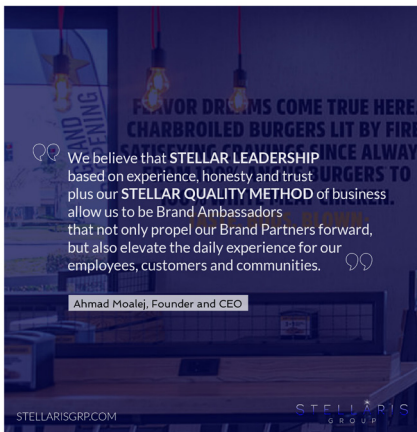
FLAVOR DREAMS COME TRUE HERE
CHARBROILED BURGERS LIT BY FIRE
SATISFYING CRAVINGS SINCE ALWAYS
BURGERS TO

We believe that STELLAR LEADERSHIP based on experience, honesty and trust plus our STELLAR QUALITY METHOD of business allow us to be Brand Ambassadors that not only propel our Brand Partners forward, but also elevate the daily experience for our employees, customers and communities.

Ahmad Moalej, Founder and CEO

STELLARISGRP.COM

STELLARIS GROUP